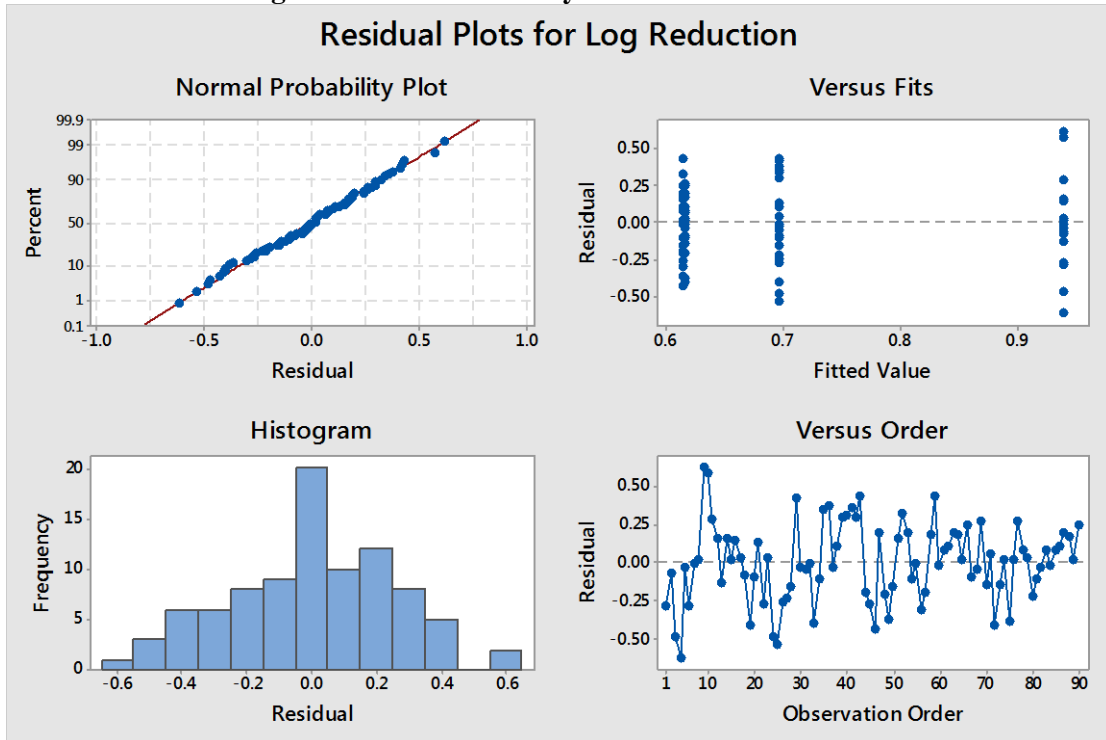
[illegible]

Residual Plots for Log Reduction

Normal Probability Plot

Percent

99.9
99
90
50
10
1
0.1

-1.0 -0.5 0.0 0.5 1.0

Residual

Versus Fits

Residual

0.50
0.25
0.00
-0.25
-0.50

0.6 0.7 0.8 0.9

Fitted Value

Histogram

Frequency

20
15
10
5
0

-0.6 -0.4 -0.2 0.0 0.2 0.4 0.6

Residual

Versus Order

Residual

0.50
0.25
0.00
-0.25
-0.50

1 10 20 30 40 50 60 70 80 90

Observation Order